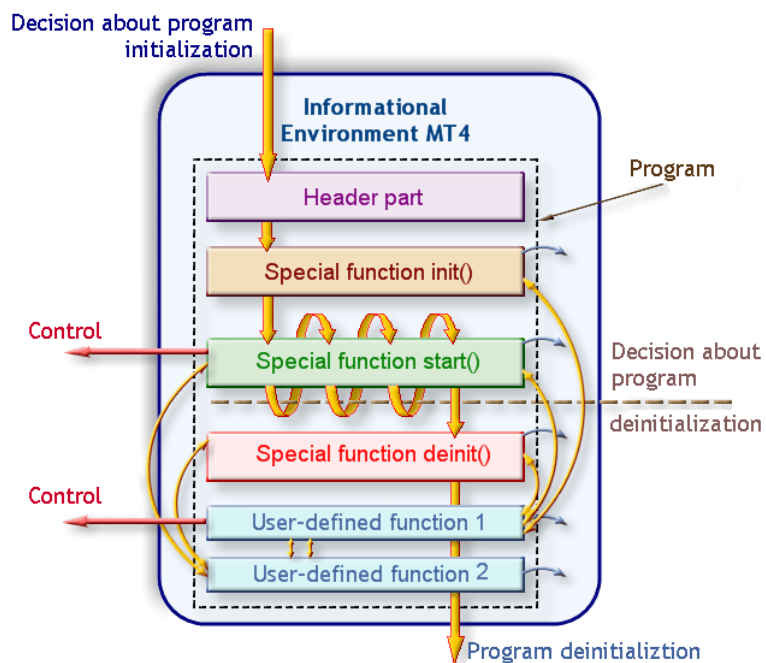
Decision about program initialization

Informational Environment MT4

Program

Header part

Special function init()

Control

Special function start()

Decision about program

deinitialization

Special function deinit()

Control

User-defined function 1

User-defined function 2

Program deinitializtion